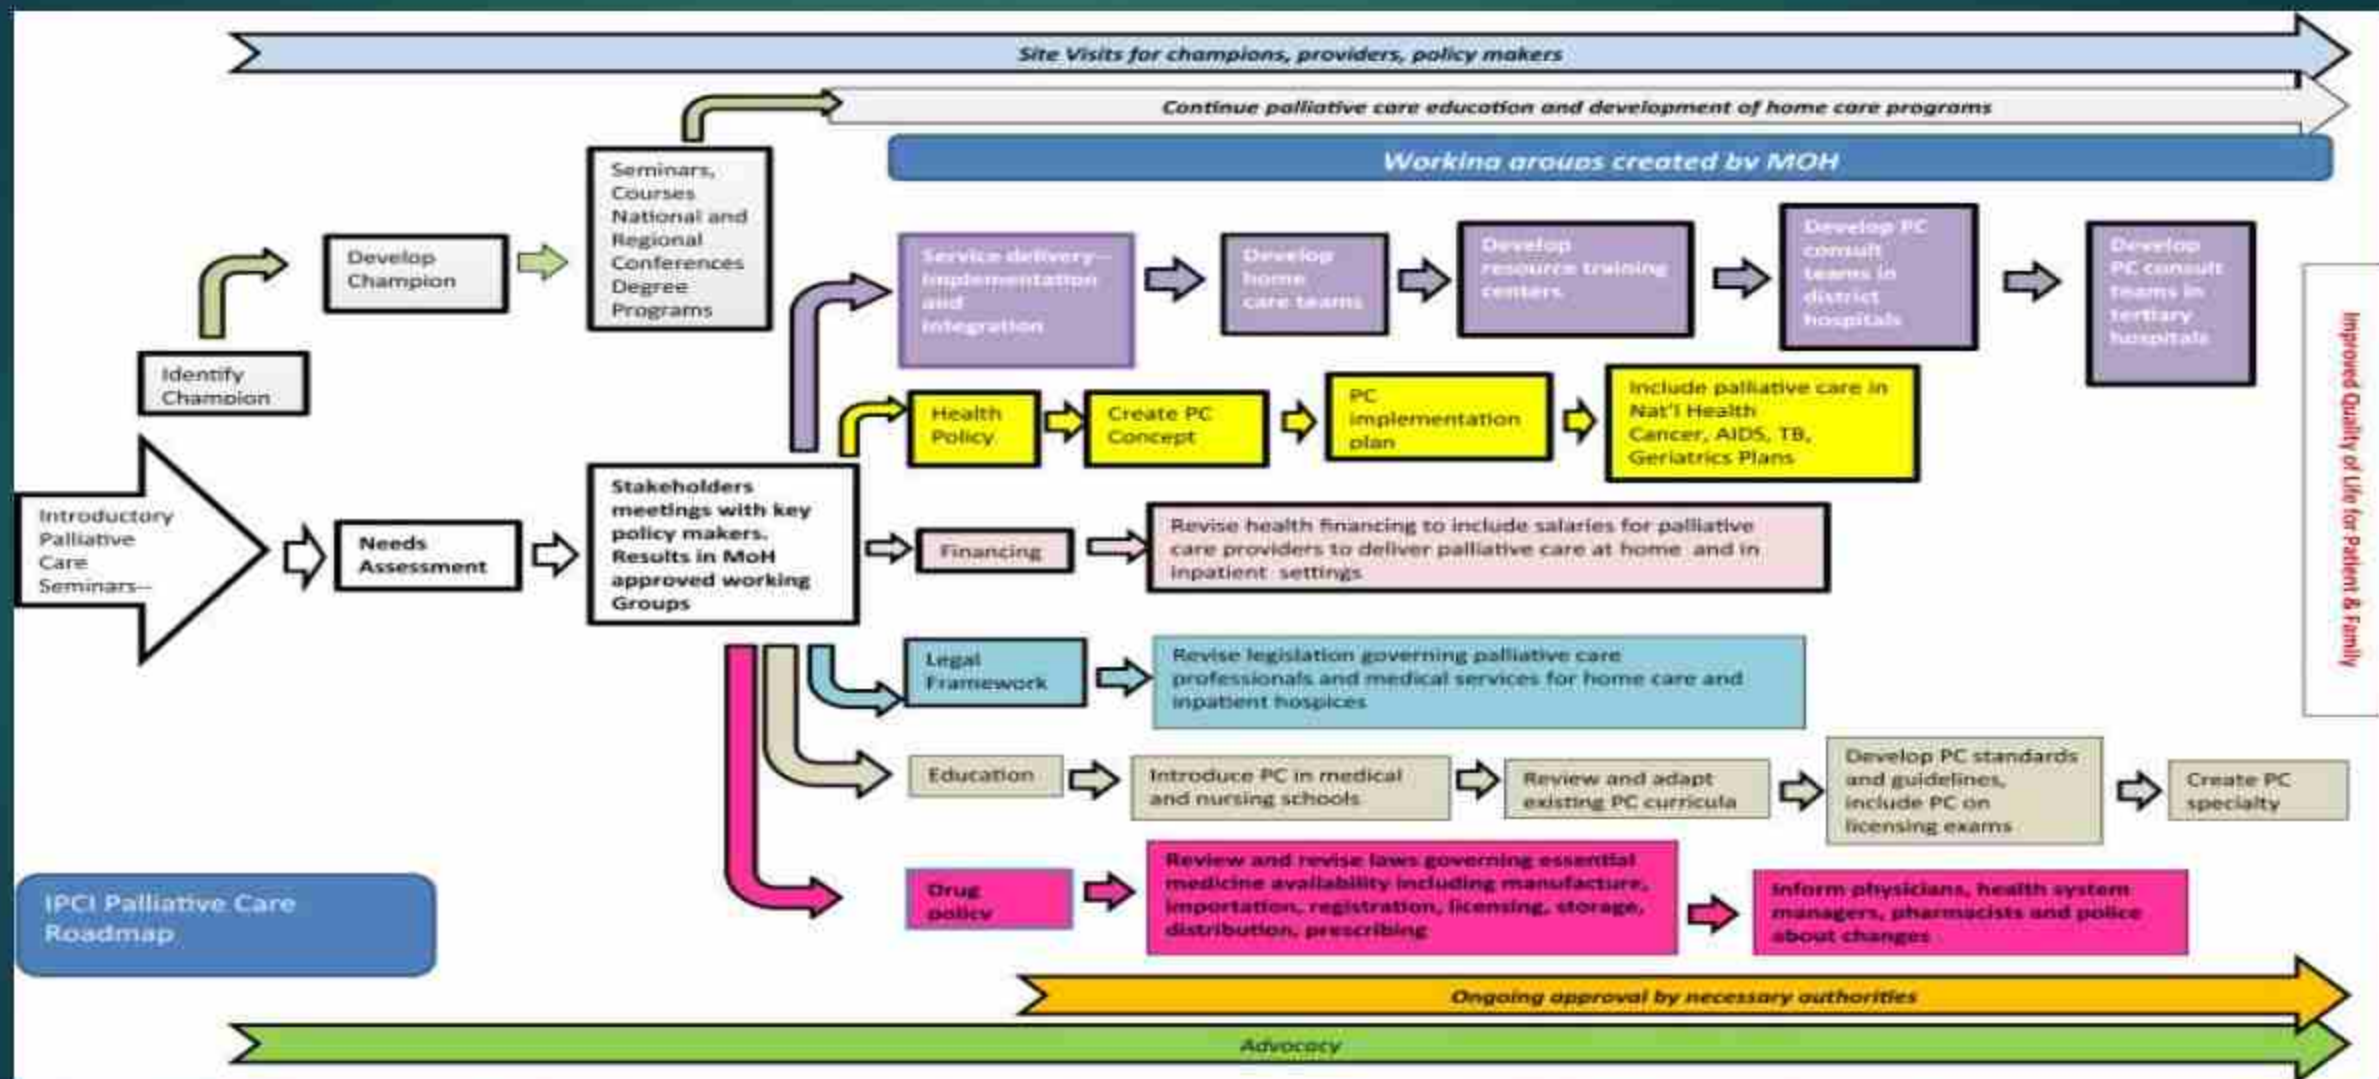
Site Visits for champions, providers, policy makers

Continue palliative care education and development of home care programs

Working groups created by MOH

Seminars, Courses National and Regional Conferences Degree Programs

Develop Champion

Identify Champion

Introductory Palliative Care Seminars--

Needs Assessment

Stakeholders meetings with key policy makers. Results in MoH approved working Groups

Service delivery--implementation and integration

Develop home care teams

Develop resource training centers

Develop PC consult teams in district hospitals

Develop PC consult teams in tertiary hospitals

Health Policy

Create PC Concept

PC implementation plan

Include palliative care in Nat'l Health Cancer, AIDS, TB, Geriatrics Plans

Financing

Revise health financing to include salaries for palliative care providers to deliver palliative care at home and in inpatient settings

Legal Framework

Revise legislation governing palliative care professionals and medical services for home care and inpatient hospices

Education

Introduce PC in medical and nursing schools

Review and adapt existing PC curricula

Develop PC standards and guidelines, include PC on licensing exams

Create PC specialty

Drug policy

Review and revise laws governing essential medicine availability including manufacture, importation, registration, licensing, storage, distribution, prescribing

Inform physicians, health system managers, pharmacists and police about changes

Improved Quality of Life for Patient & Family

IPCI Palliative Care Roadmap

Ongoing approval by necessary authorities

Advocacy